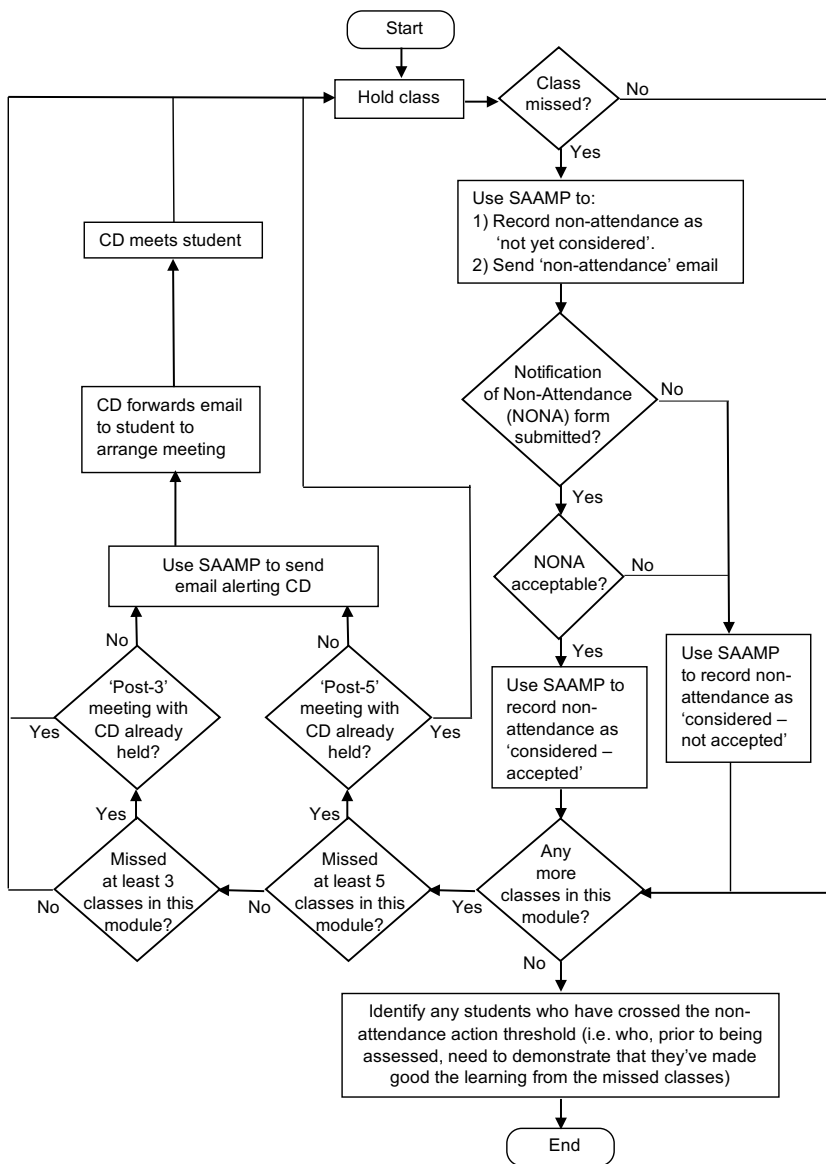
Start

Hold class

Class missed?

No

Yes

Use SAAMP to:
1) Record non-attendance as 'not yet considered'.
2) Send 'non-attendance' email

Notification of Non-Attendance (NONA) form submitted?

No

Yes

NONA acceptable?

No

Yes

Use SAAMP to record non-attendance as 'considered – accepted'

Use SAAMP to record non-attendance as 'considered – not accepted'

Any more classes in this module?

Yes

No

Missed at least 5 classes in this module?

No

Yes

'Post-5' meeting with CD already held?

Yes

No

Missed at least 3 classes in this module?

No

Yes

'Post-3' meeting with CD already held?

Yes

No

Use SAAMP to send email alerting CD

CD forwards email to student to arrange meeting

CD meets student

Identify any students who have crossed the non-attendance action threshold (i.e. who, prior to being assessed, need to demonstrate that they've made good the learning from the missed classes)

End